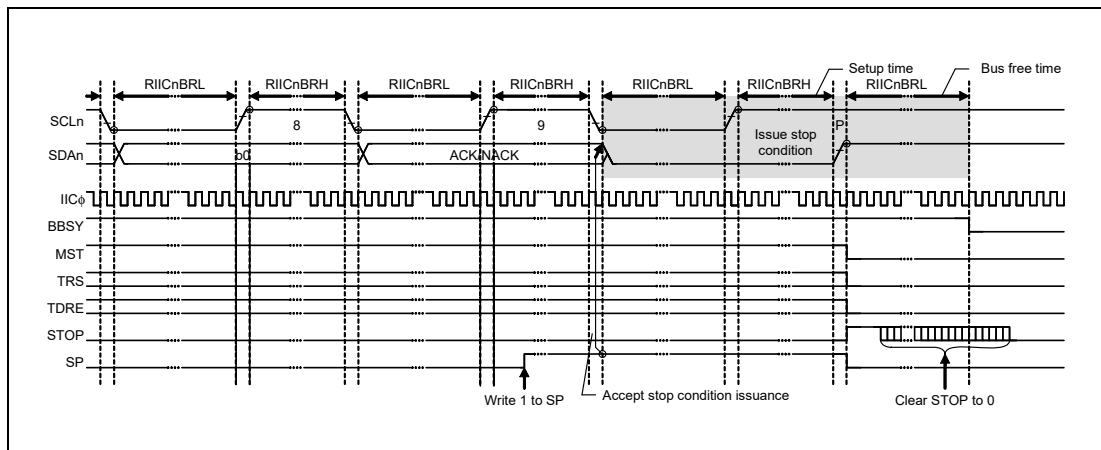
RIICnBRL
RIICnBRH
RIICnBRL
RIICnBRH
RIICnBRL
RIICnBRH
Setup time
RIICnBRL
Bus free time

SCLn
8
9
Issue stop condition
P
SDAn
b0
ACK/NACK
IICϕ
BBSY
MST
TRS
TDRE
STOP
SP

Write 1 to SP
Accept stop condition issuance
Clear STOP to 0